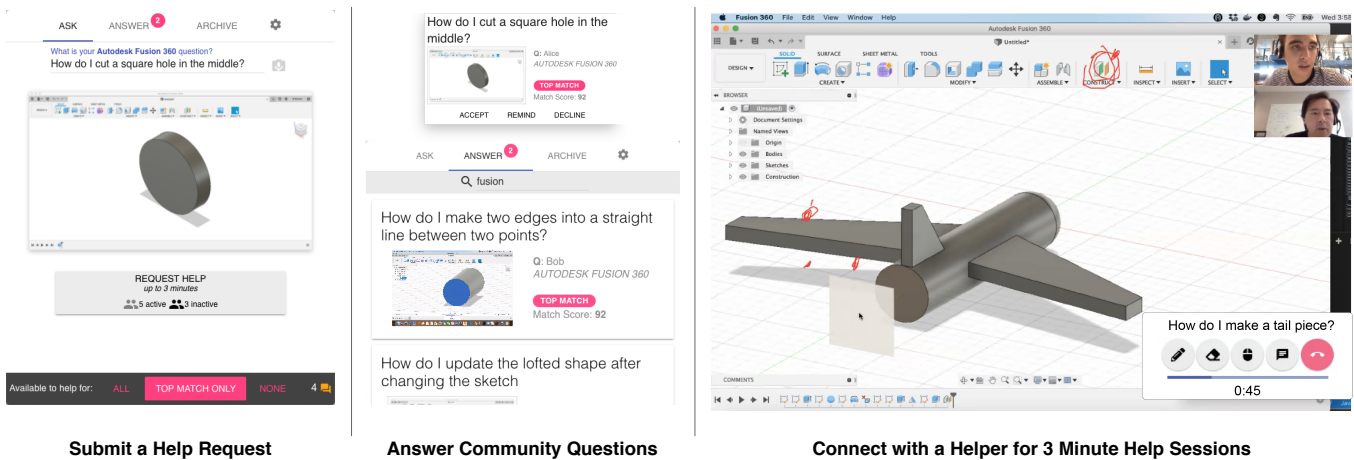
ASK ANSWER 2 ARCHIVE

What is your Autodesk Fusion 360 question?

How do I cut a square hole in the middle?

REQUEST HELP
up to 3 minutes
5 active 3 inactive

Available to help for: ALL TOP MATCH ONLY NONE 4

Submit a Help Request

How do I cut a square hole in the middle?

Q: Alice
AUTODESK FUSION 360
TOP MATCH
Match Score: 92

ACCEPT REMIND DECLINE

ASK ANSWER 2 ARCHIVE

fusion

How do I make two edges into a straight line between two points?

Q: Bob
AUTODESK FUSION 360
TOP MATCH
Match Score: 92

How do I update the lofted shape after changing the sketch

Answer Community Questions

Fusion 360 File Edit View Window Help

Autodesk Fusion 360

Untitled*

DESIGN

SOLID SURFACE SHEET METAL TOOLS

CREATE MODIFY ASSEMBLE CONSTRUCT INSPECT INSERT SELECT

BROWSER

(Unsaved)
Document Settings
Named Views
Origin
Bodies
Sketches
Construction

COMMENTS

How do I make a tail piece?

0:45

Connect with a Helper for 3 Minute Help Sessions